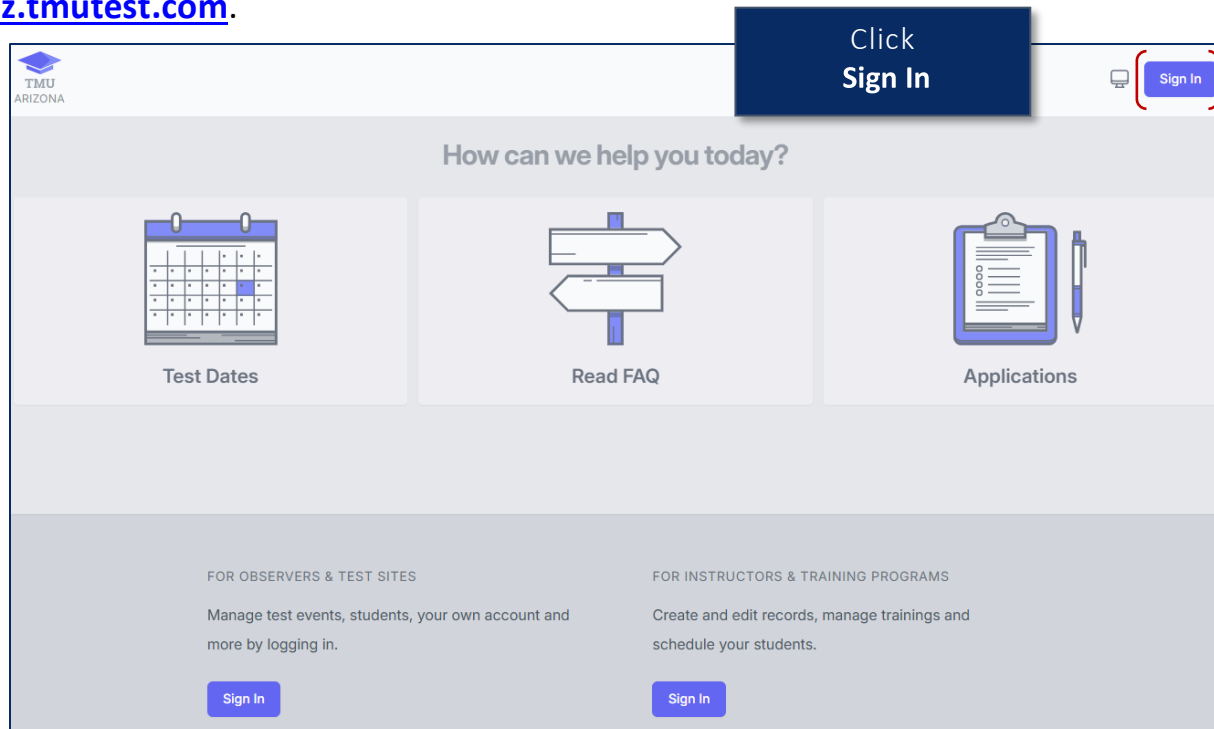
z.tmutest.com.

TMU
ARIZONA

Click
Sign In

Sign In

How can we help you today?

Test Dates

Read FAQ

Applications

FOR OBSERVERS & TEST SITES

Manage test events, students, your own account and more by logging in.

Sign In

FOR INSTRUCTORS & TRAINING PROGRAMS

Create and edit records, manage trainings and schedule your students.

Sign In